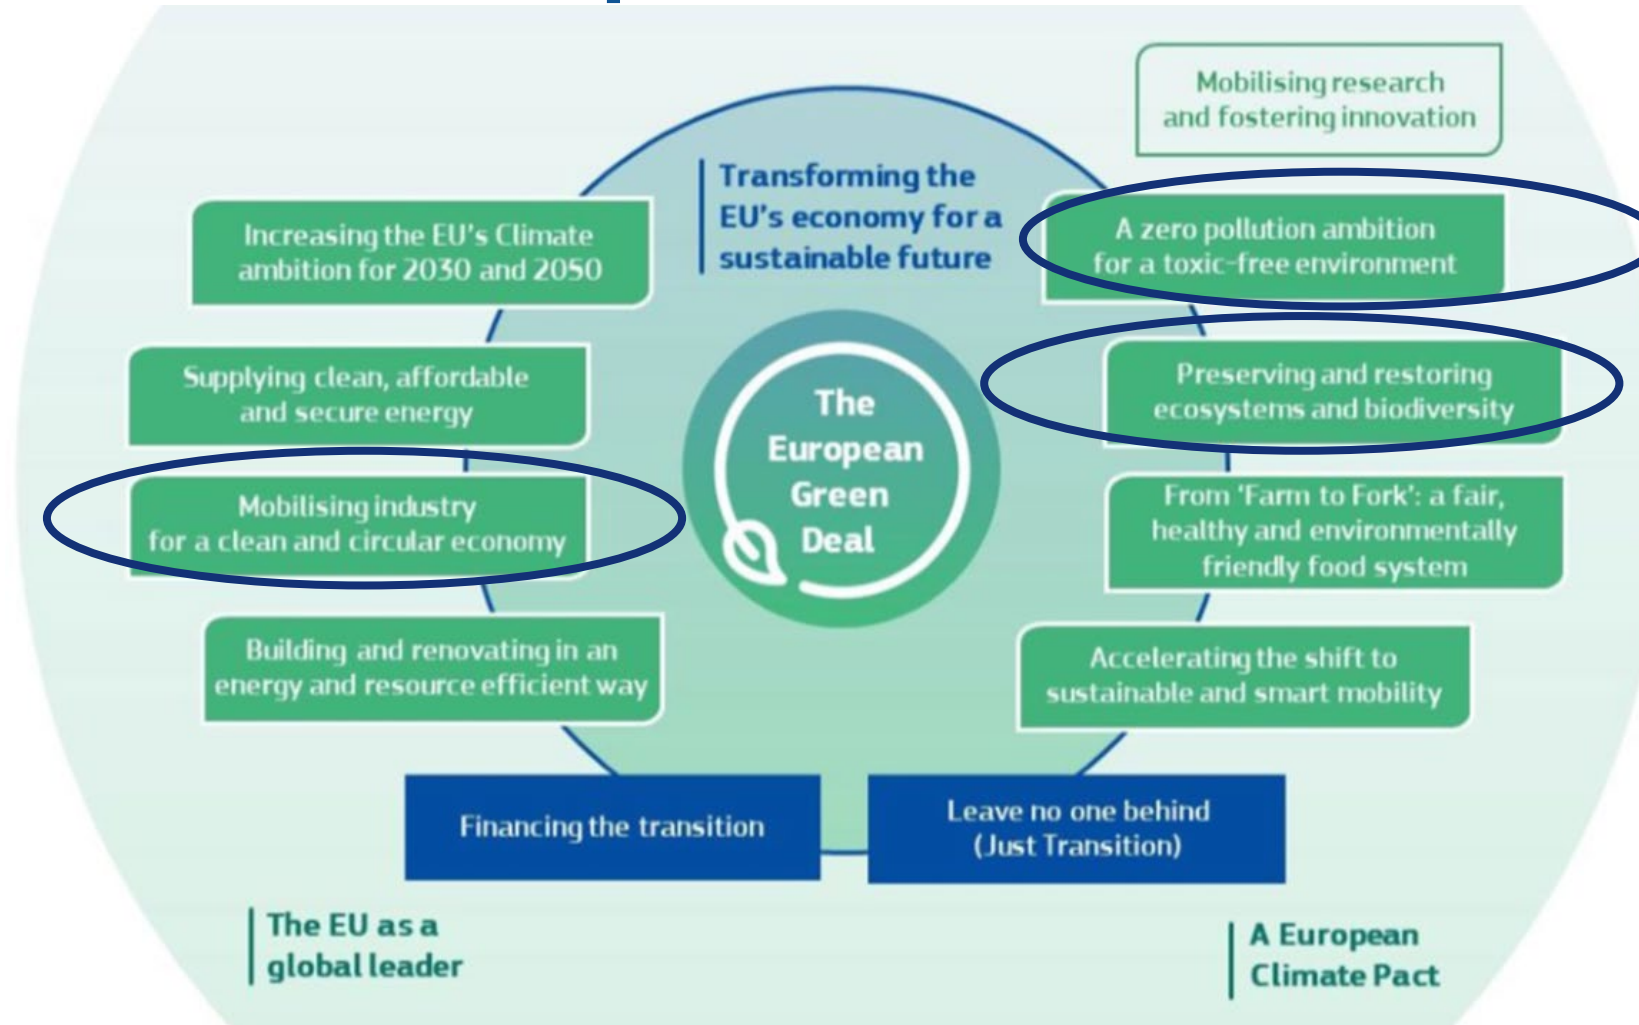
Mobilising research and fostering innovation

Transforming the EU's economy for a sustainable future

Increasing the EU's Climate ambition for 2030 and 2050

A zero pollution ambition for a toxic-free environment

Supplying clean, affordable and secure energy

The European Green Deal

Preserving and restoring ecosystems and biodiversity

Mobilising industry for a clean and circular economy

From 'Farm to Fork': a fair, healthy and environmentally friendly food system

Building and renovating in an energy and resource efficient way

Accelerating the shift to sustainable and smart mobility

Financing the transition

Leave no one behind (Just Transition)

The EU as a global leader

A European Climate Pact